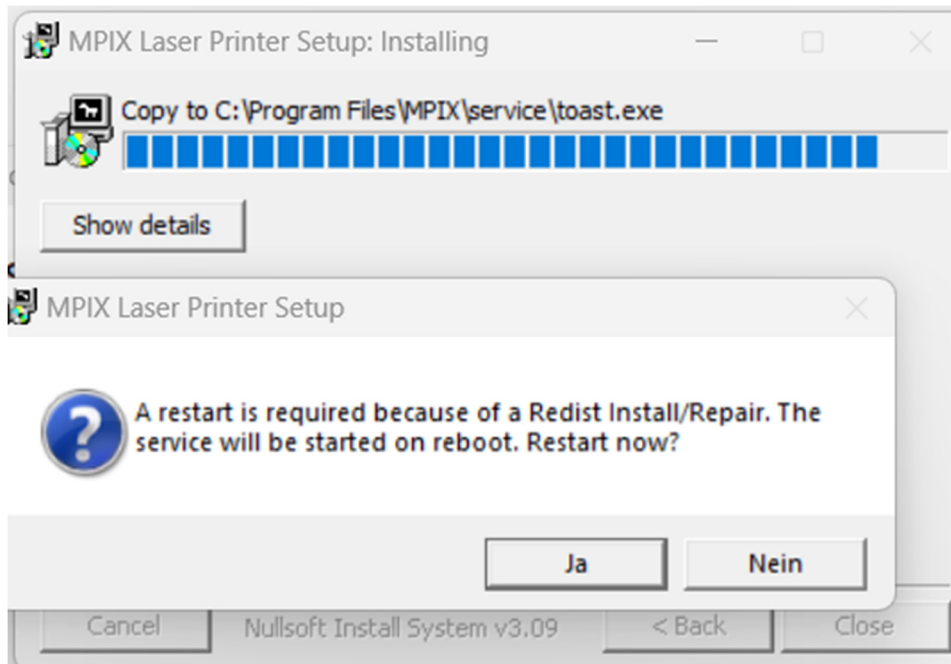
MPIX Laser Printer Setup: Installing

Copy to C:\Program Files\MPIX\service\toast.exe

Show details

MPIX Laser Printer Setup

A restart is required because of a Redist Install/Repair. The service will be started on reboot. Restart now?

Ja

Nein

Cancel

Nullsoft Install System v3.09

< Back

Close